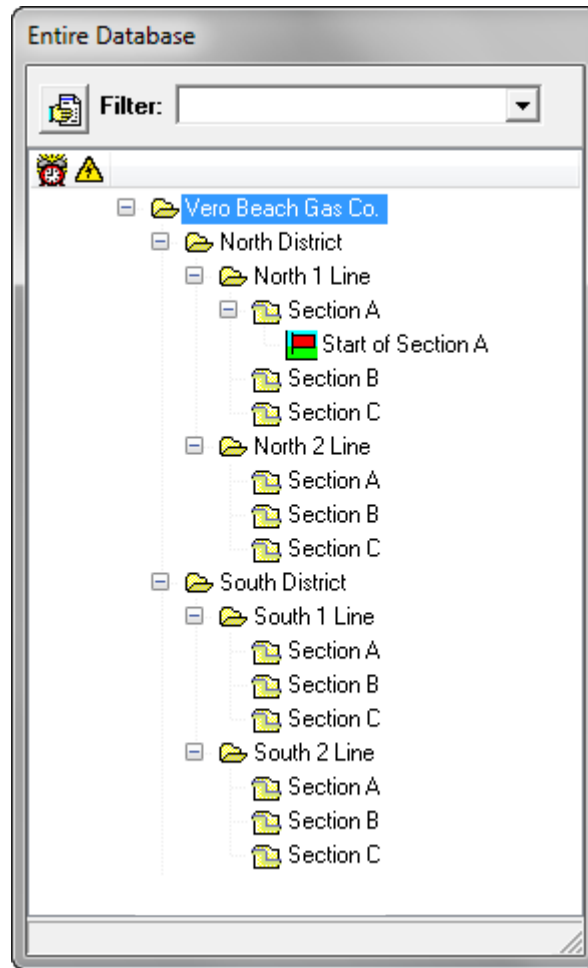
Entire Database

Filter:

Vero Beach Gas Co.
North District
North 1 Line
Section A
Start of Section A
Section B
Section C
North 2 Line
Section A
Section B
Section C
South District
South 1 Line
Section A
Section B
Section C
South 2 Line
Section A
Section B
Section C